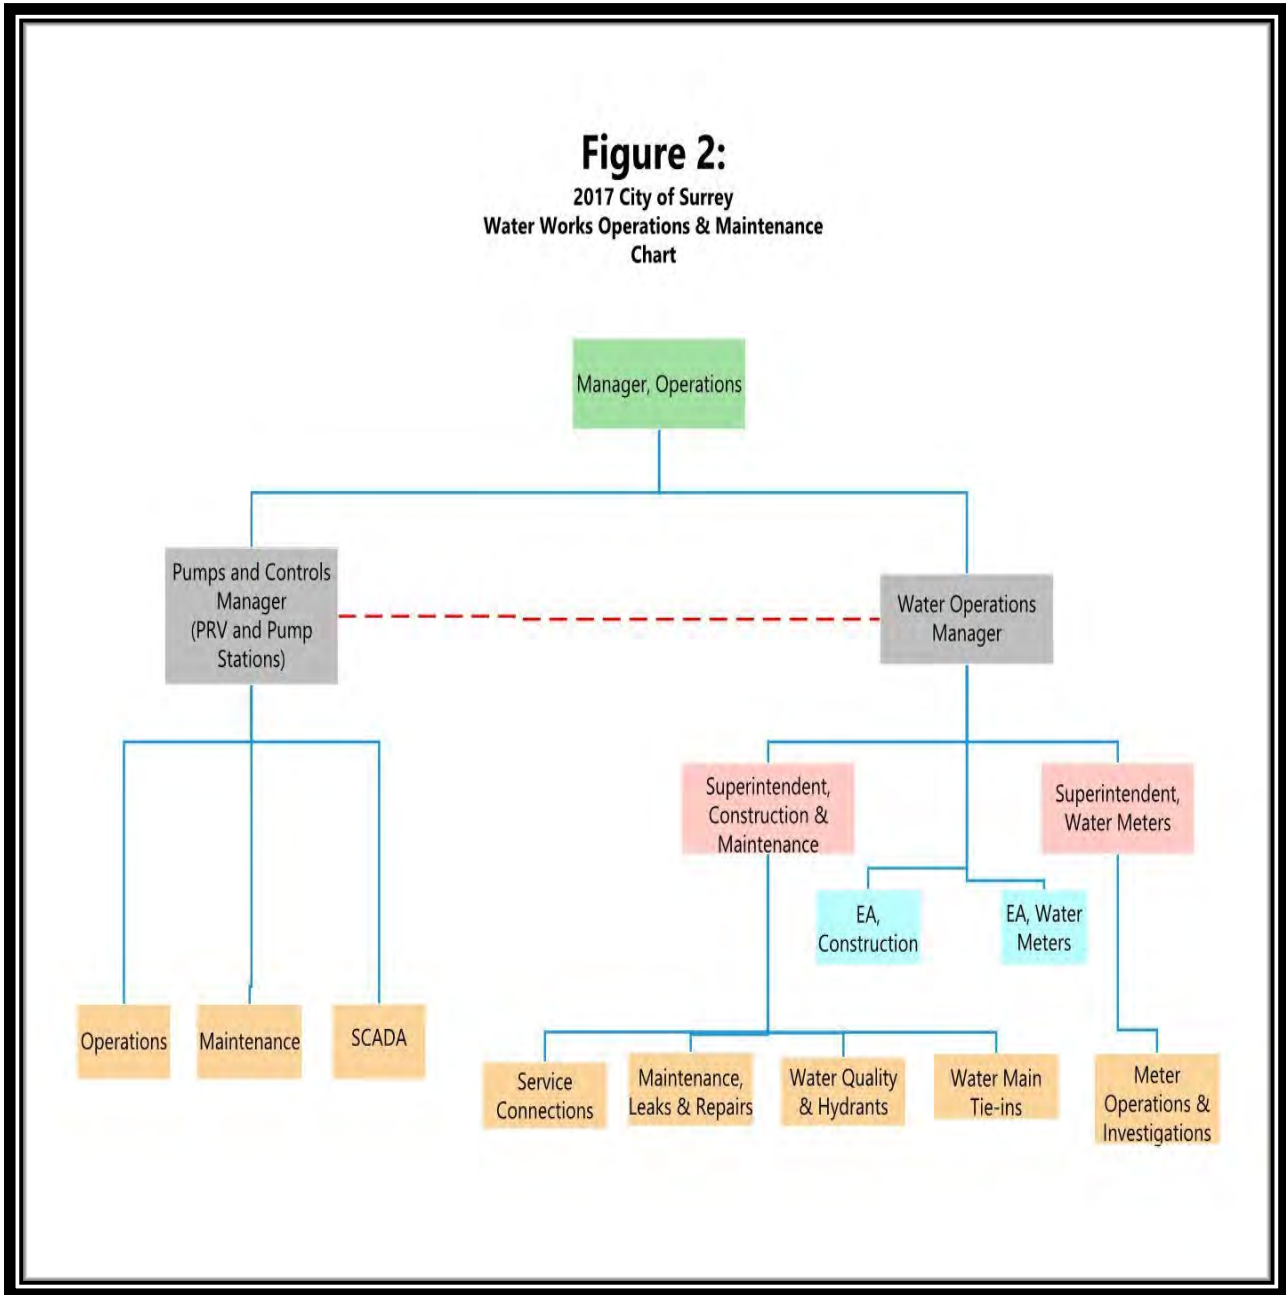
Figure 2:
2017 City of Surrey
Water Works Operations & Maintenance
Chart

Manager, Operations

Pumps and Controls Manager (PRV and Pump Stations)

Water Operations Manager

Operations

Maintenance

SCADA

Superintendent, Construction & Maintenance

Superintendent, Water Meters

EA, Construction

EA, Water Meters

Service Connections

Maintenance, Leaks & Repairs

Water Quality & Hydrants

Water Main Tie-ins

Meter Operations & Investigations